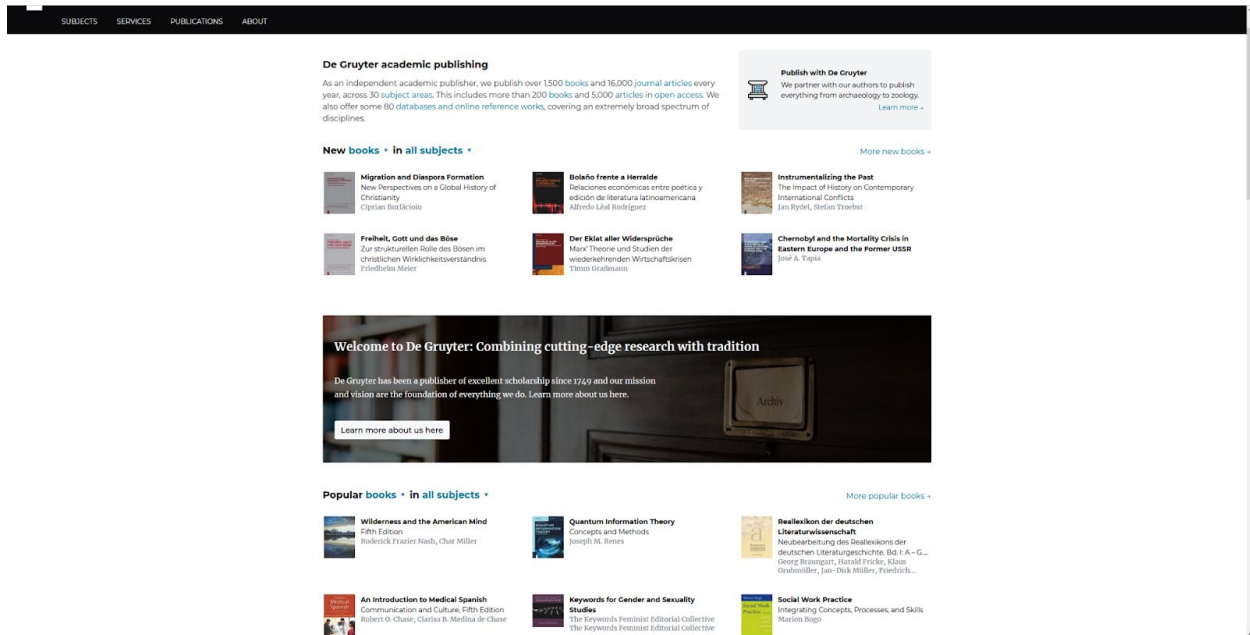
SUBJECTS SERVICES PUBLICATIONS ABOUT

De Gruyter academic publishing

As an independent academic publisher, we publish over 1,500 books and 16,000 journal articles every year, across 30 subject areas. This includes more than 200 books and 5,000 articles in open access. We also offer some 80 databases and online reference works, covering an extremely broad spectrum of disciplines.

Publish with De Gruyter
We partner with our authors to publish everything from archaeology to zoology.
Learn more »

New books in all subjects

More new books »

Migration and Diaspora Formation
New Perspectives on a Global History of Christianity
Ciprian Burlăcioiu

Bolaño frente a Herralde
Relaciones económicas entre poética y edición de literatura latinoamericana
Alfredo Léal Rodríguez

Instrumentalizing the Past
The Impact of History on Contemporary International Conflicts
Jan Rydel, Stefan Troebst

Freiheit, Gott und das Böse
Zur strukturellen Rolle des Bösen im christlichen Wirklichkeitsverständnis
Friedhelm Meier

Der Eklat aller Widersprüche
Marx' Theorie und Studien der wiederkehrenden Wirtschaftskrisen
Timm Graßmann

Chernobyl and the Mortality Crisis in Eastern Europe and the Former USSR
José A. Tapia

Welcome to De Gruyter: Combining cutting-edge research with tradition

De Gruyter has been a publisher of excellent scholarship since 1749 and our mission and vision are the foundation of everything we do. Learn more about us here.

Learn more about us here

Archiv

Popular books in all subjects

More popular books »

Wilderness and the American Mind
Fifth Edition
Roderick Frazier Nash, Char Miller

Quantum Information Theory
Concepts and Methods
Joseph M. Renes

Reallexikon der deutschen Literaturwissenschaft
Neubearbeitung des Reallexikons der deutschen Literaturgeschichte. Bd. I: A – G...
Georg Braungart, Harald Fricke, Klaus Grubmüller, Jan-Dirk Müller, Friedrich...

An Introduction to Medical Spanish
Communication and Culture, Fifth Edition
Robert O. Chase, Clarisa B. Medina de Chase

Keywords for Gender and Sexuality Studies
The Keywords Feminist Editorial Collective
The Keywords Feminist Editorial Collective

Social Work Practice
Integrating Concepts, Processes, and Skills
Marion Bogo